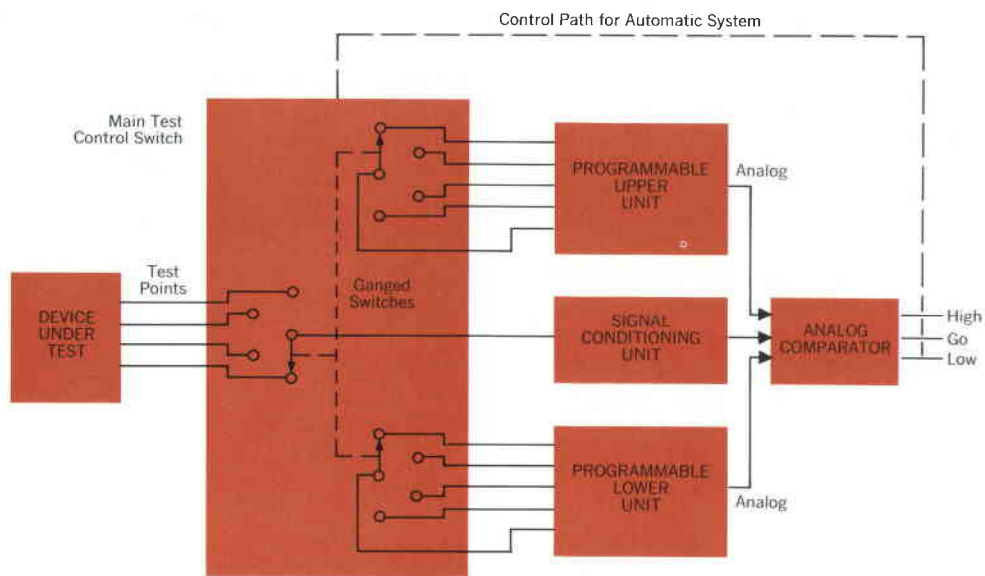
Control Path for Automatic System

Main Test Control Switch

PROGRAMMABLE UPPER UNIT

Analog

Test Points

Ganged Switches

DEVICE UNDER TEST

SIGNAL CONDITIONING UNIT

ANALOG COMPARATOR

High

Go

Low

PROGRAMMABLE LOWER UNIT

Analog